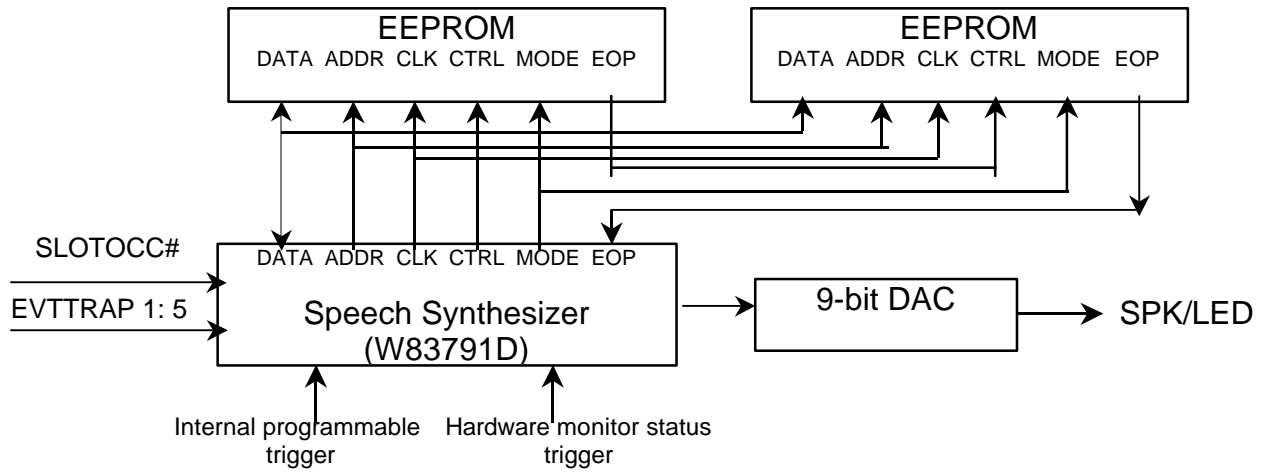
EEPROM
DATA ADDR CLK CTRL MODE EOP

EEPROM
DATA ADDR CLK CTRL MODE EOP

SLOTOCC#

EVTTRAP 1: 5

DATA ADDR CLK CTRL MODE EOP
Speech Synthesizer
(W83791D)

9-bit DAC

SPK/LED

Internal programmable trigger

Hardware monitor status trigger